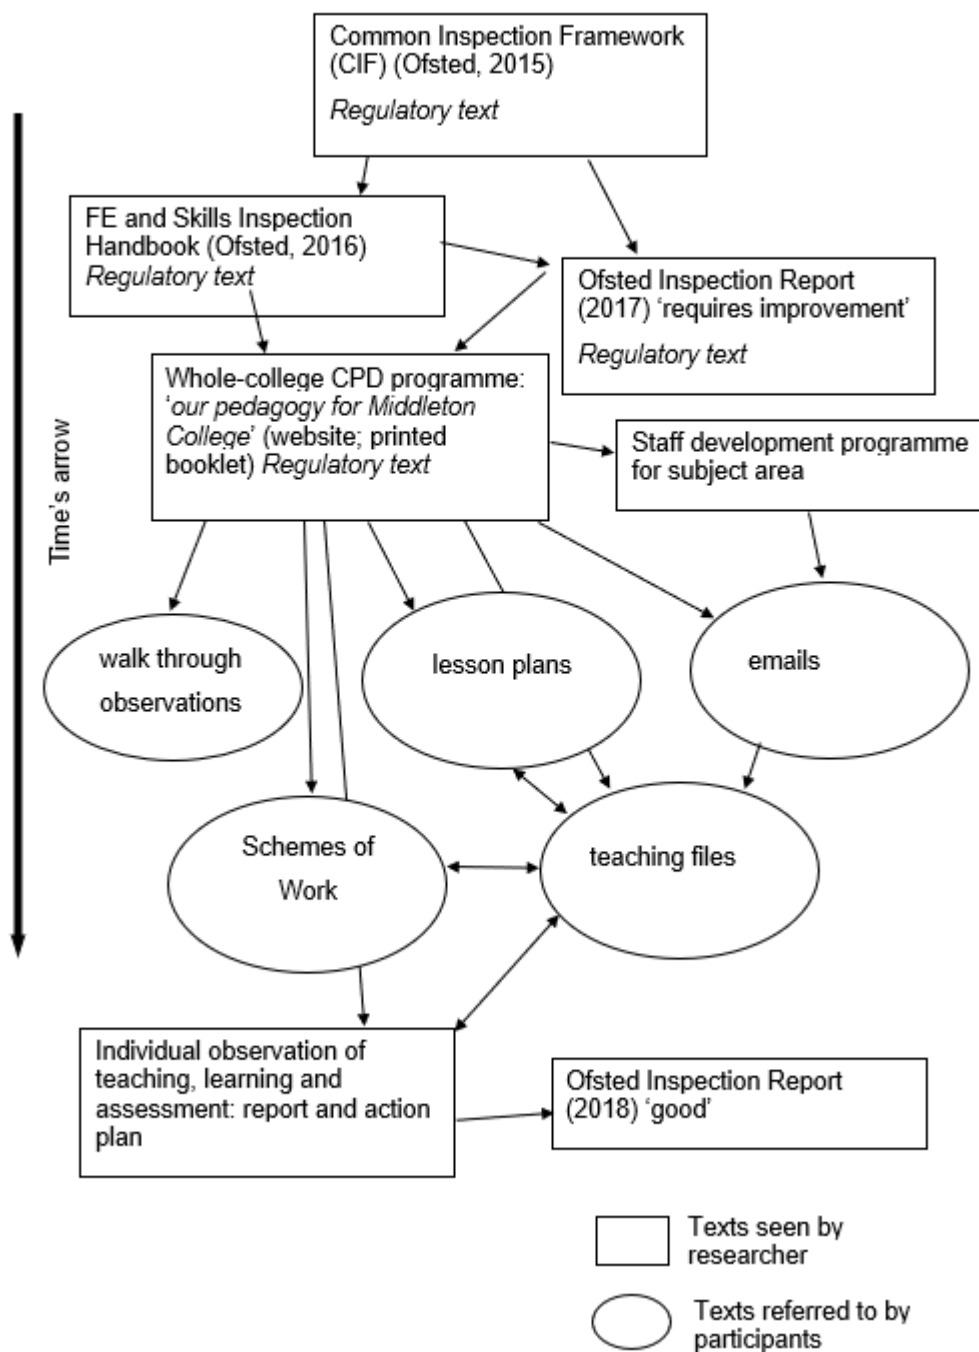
Common Inspection Framework (CIF) (Ofsted, 2015)

*Regulatory text*

Time's arrow

FE and Skills Inspection Handbook (Ofsted, 2016)
*Regulatory text*

Ofsted Inspection Report (2017) 'requires improvement'

*Regulatory text*

Whole-college CPD programme: '*our pedagogy for Middleton College*' (website; printed booklet) *Regulatory text*

Staff development programme for subject area

walk through observations

lesson plans

emails

Schemes of Work

teaching files

Individual observation of teaching, learning and assessment: report and action plan

Ofsted Inspection Report (2018) 'good'

Texts seen by researcher

Texts referred to by participants